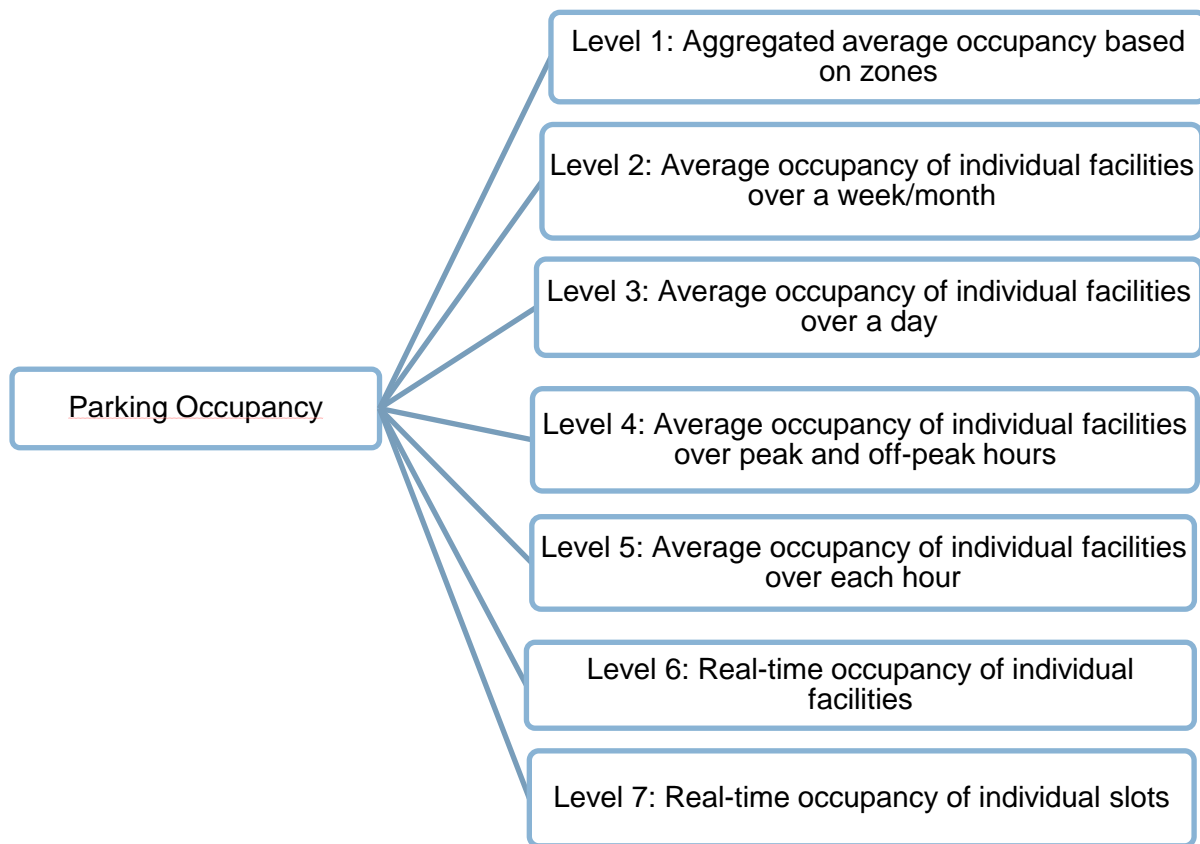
Parking Occupancy

Level 1: Aggregated average occupancy based on zones

Level 2: Average occupancy of individual facilities over a week/month

Level 3: Average occupancy of individual facilities over a day

Level 4: Average occupancy of individual facilities over peak and off-peak hours

Level 5: Average occupancy of individual facilities over each hour

Level 6: Real-time occupancy of individual facilities

Level 7: Real-time occupancy of individual slots